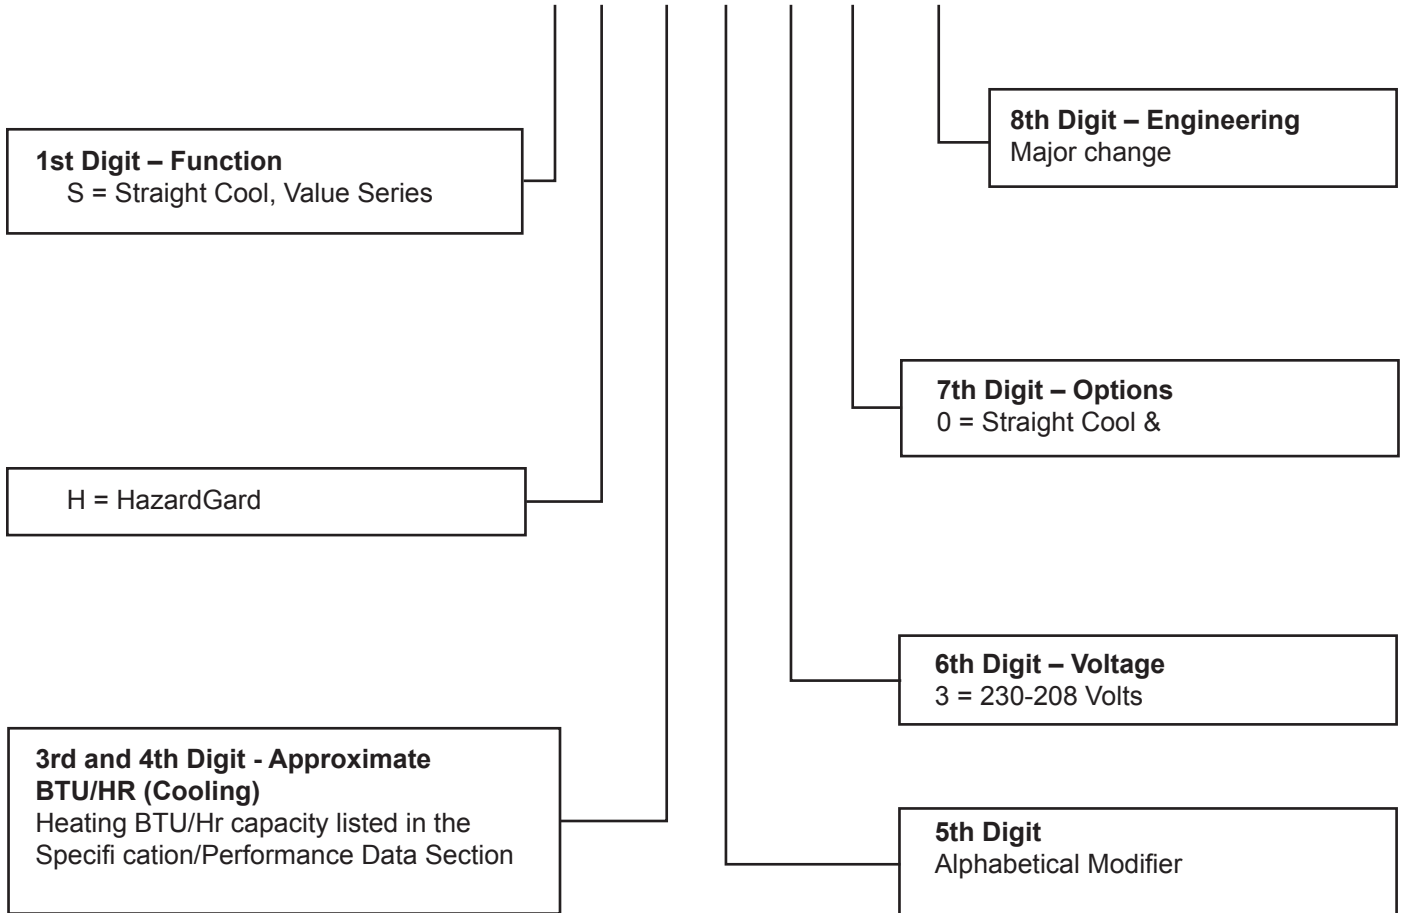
1st Digit – Function
S = Straight Cool, Value Series

8th Digit – Engineering
Major change

7th Digit – Options
0 = Straight Cool &

H = HazardGard

6th Digit – Voltage
3 = 230-208 Volts

3rd and 4th Digit - Approximate BTU/HR (Cooling)
Heating BTU/Hr capacity listed in the Specifi cation/Performance Data Section

5th Digit
Alphabetical Modifier